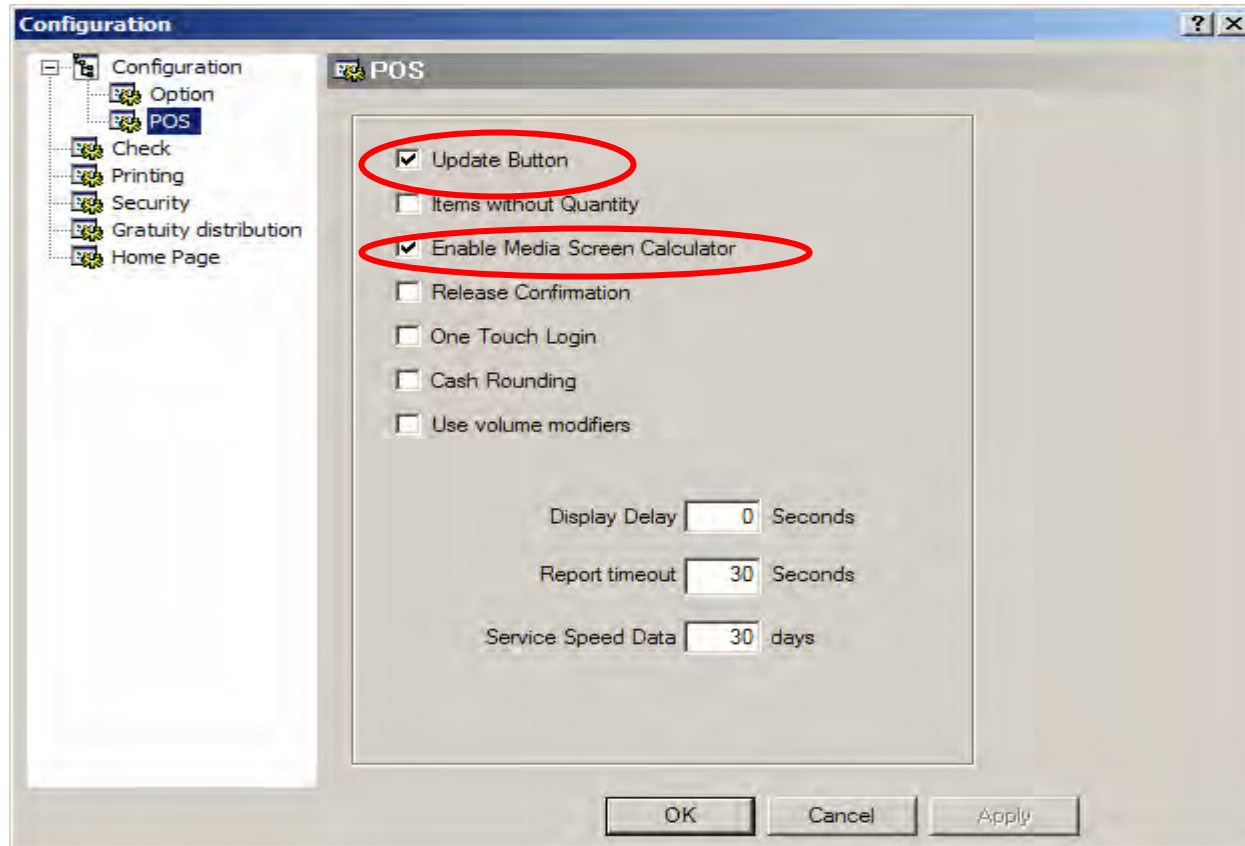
Configuration

?

Configuration
Option
POS
Check
Printing
Security
Gratuity distribution
Home Page

POS

Update Button
Items without Quantity
Enable Media Screen Calculator
Release Confirmation
One Touch Login
Cash Rounding
Use volume modifiers

Display Delay 0 Seconds
Report timeout 30 Seconds
Service Speed Data 30 days

OK
Cancel
Apply